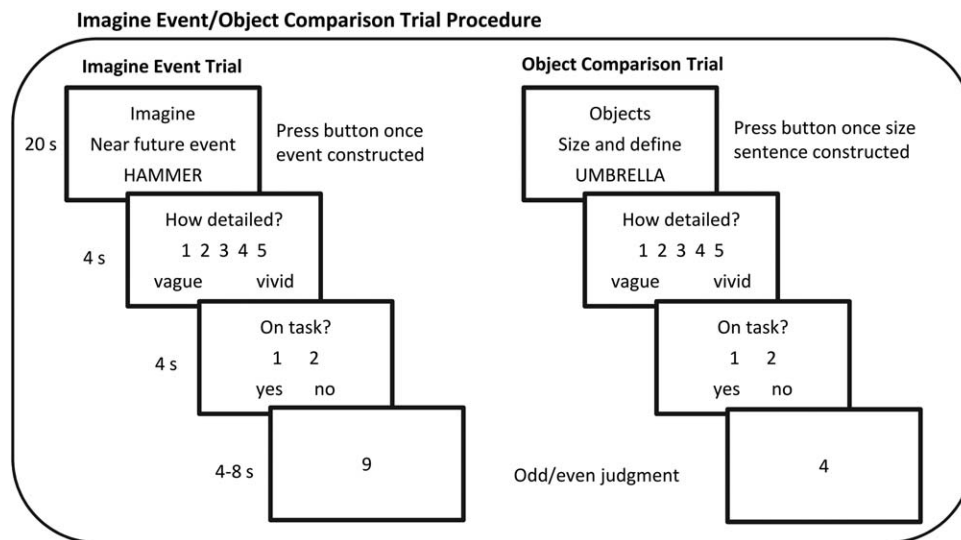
Imagine Event/Object Comparison Trial Procedure

Imagine Event Trial

20 s

Imagine
Near future event
HAMMER

Press button once event constructed

4 s

How detailed?
1 2 3 4 5
vague vivid

4 s

On task?
1 2
yes no

4-8 s

9

Object Comparison Trial

Objects
Size and define
UMBRELLA

Press button once size sentence constructed

How detailed?
1 2 3 4 5
vague vivid

On task?
1 2
yes no

Odd/even judgment

4